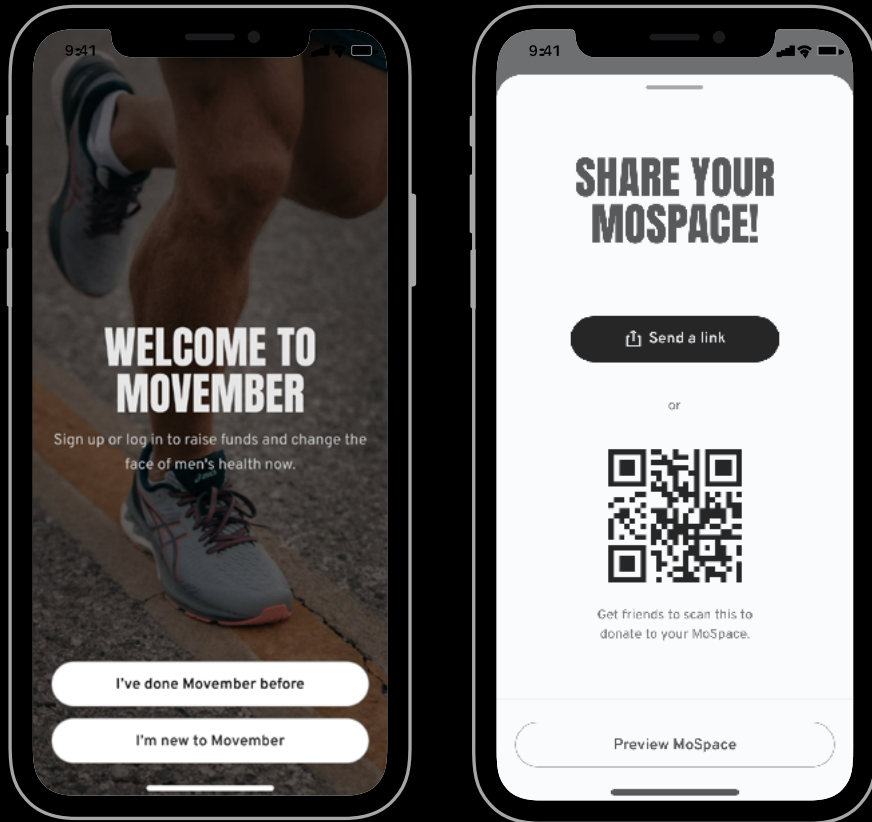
9:41

WELCOME TO MOVEMBER

Sign up or log in to raise funds and change the face of men's health now.

I've done Movember before

I'm new to Movember

9:41

SHARE YOUR MOSPACE!

Send a link

or

Get friends to scan this to donate to your MoSpace.

Preview MoSpace